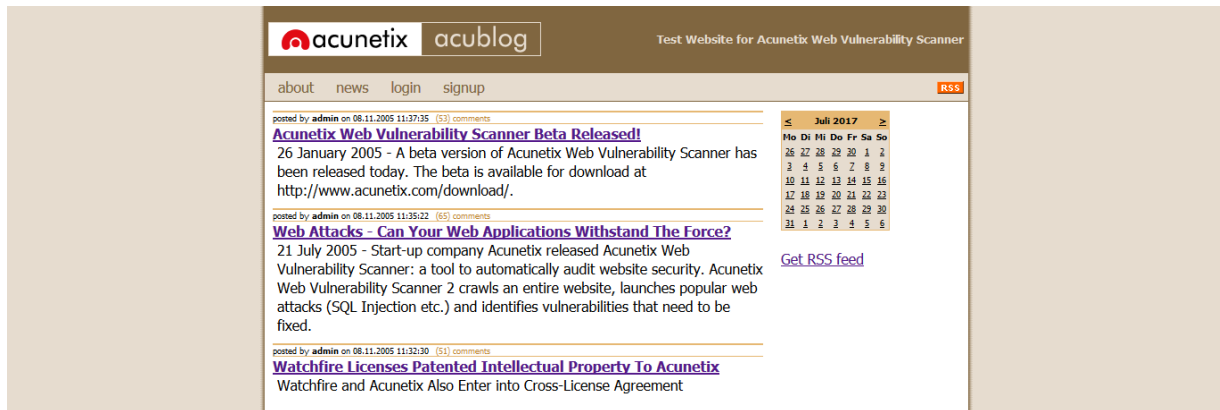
acunetix acublog

Test Website for Acunetix Web Vulnerability Scanner

about news login signup

RSS

posted by admin on 08.11.2005 11:37:35 (53) comments

Acunetix Web Vulnerability Scanner Beta Released!

26 January 2005 - A beta version of Acunetix Web Vulnerability Scanner has been released today. The beta is available for download at http://www.acunetix.com/download/.

posted by admin on 08.11.2005 11:35:22 (65) comments

Web Attacks - Can Your Web Applications Withstand The Force?

21 July 2005 - Start-up company Acunetix released Acunetix Web Vulnerability Scanner: a tool to automatically audit website security. Acunetix Web Vulnerability Scanner 2 crawls an entire website, launches popular web attacks (SQL Injection etc.) and identifies vulnerabilities that need to be fixed.

posted by admin on 08.11.2005 11:32:30 (51) comments

Watchfire Licenses Patented Intellectual Property To Acunetix

Watchfire and Acunetix Also Enter into Cross-License Agreement

| < | Juli 2017 | | | | | > |
|---|---|---|---|---|---|---|
| Mo | Di | Mi | Do | Fr | Sa | So |
| 26 | 27 | 28 | 29 | 30 | 1 | 2 |
| 3 | 4 | 5 | 6 | 7 | 8 | 9 |
| 10 | 11 | 12 | 13 | 14 | 15 | 16 |
| 17 | 18 | 19 | 20 | 21 | 22 | 23 |
| 24 | 25 | 26 | 27 | 28 | 29 | 30 |
| 31 | 1 | 2 | 3 | 4 | 5 | 6 |

Get RSS feed